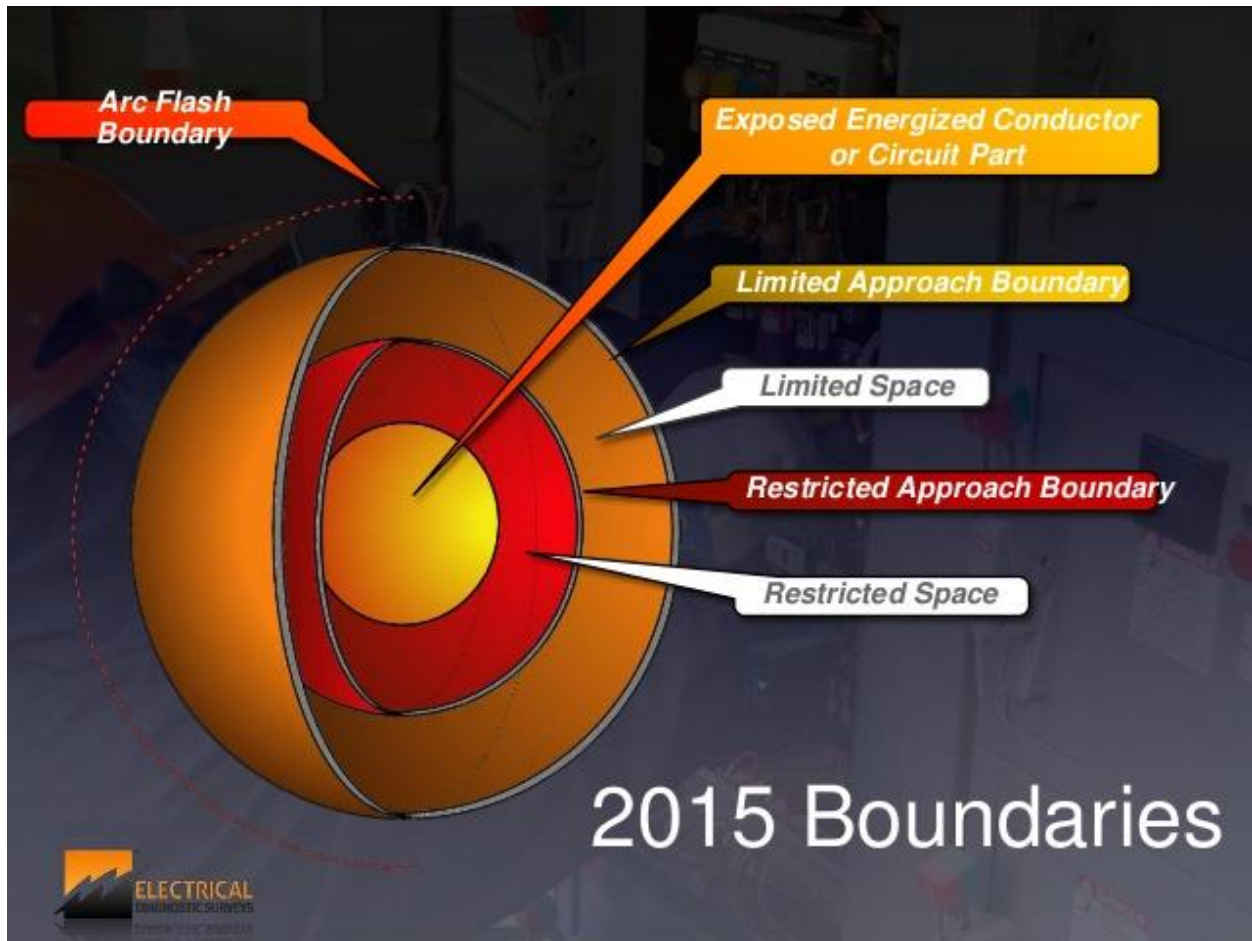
Arc Flash Boundary

Exposed Energized Conductor or Circuit Part

Limited Approach Boundary

Limited Space

Restricted Approach Boundary

Restricted Space

2015 Boundaries

ELECTRICAL
DIAGNOSTIC SURVEYS